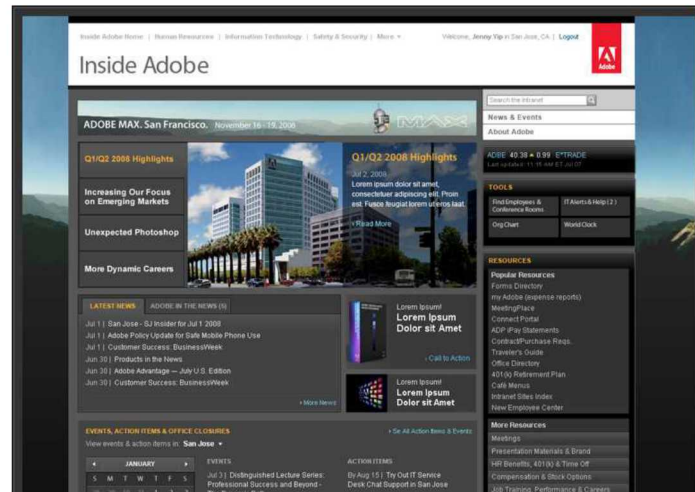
Inside Adobe Home | Human Resources | Information Technology | Safety & Security | More ▾

Welcome, Jenny Yip in San Jose, CA | Logout

Adobe

Inside Adobe

Search the Intranet

News & Events

About Adobe

ADOBE MAX. San Francisco. November 16 - 19, 2008

MAX

Q1/Q2 2008 Highlights

Increasing Our Focus on Emerging Markets

Unexpected Photoshop

More Dynamic Careers

Q1/Q2 2008 Highlights

Jul 2, 2008

Lorem ipsum dolor sit amet, consectetuer adipiscing elit. Proin est. Fusce feugiat lorem ut eros laat.

› Read More

ADBE 40.38 ▲ 0.99 E*TRADE

Last updated: 11:15 AM ET Jul 07

TOOLS

Find Employees & Conference Rooms

IT Alerts & Help (2)

Org Chart

World Clock

LATEST NEWS

ADOBE IN THE NEWS (5)

Jul 1 | San Jose - SJ Insider for Jul 1 2008

Jul 1 | Adobe Policy Update for Safe Mobile Phone Use

Jul 1 | Customer Success: BusinessWeek

Jun 30 | Products in the News

Jun 30 | Adobe Advantage — July U.S. Edition

Jun 30 | Customer Success: BusinessWeek

› More News

Lorem Ipsum!

Lorem Ipsum Dolor sit Amet

› Call to Action

Lorem Ipsum!

Lorem Ipsum Dolor sit Amet

RESOURCES

Popular Resources

Forms Directory

my Adobe (expense reports)

MeetingPlace

Connect Portal

ADP iPay Statements

Contract/Purchase Reqs.

Traveler's Guide

Office Directory

401(k) Retirement Plan

Café Menus

Intranet Sites Index

New Employee Center

More Resources

Meetings

Presentation Materials & Brand

HR Benefits, 401(k) & Time Off

Compensation & Stock Options

Job Training, Performance & Careers

EVENTS, ACTION ITEMS & OFFICE CLOSURES

› See All Action Items & Events

View events & action items in: San Jose ▾

JANUARY

S M T W T F S

EVENTS

Jul 3 | Distinguished Lecture Series: Professional Success and Beyond -

ACTION ITEMS

By Aug 15 | Try Out IT Service Desk Chat Support in San Jose